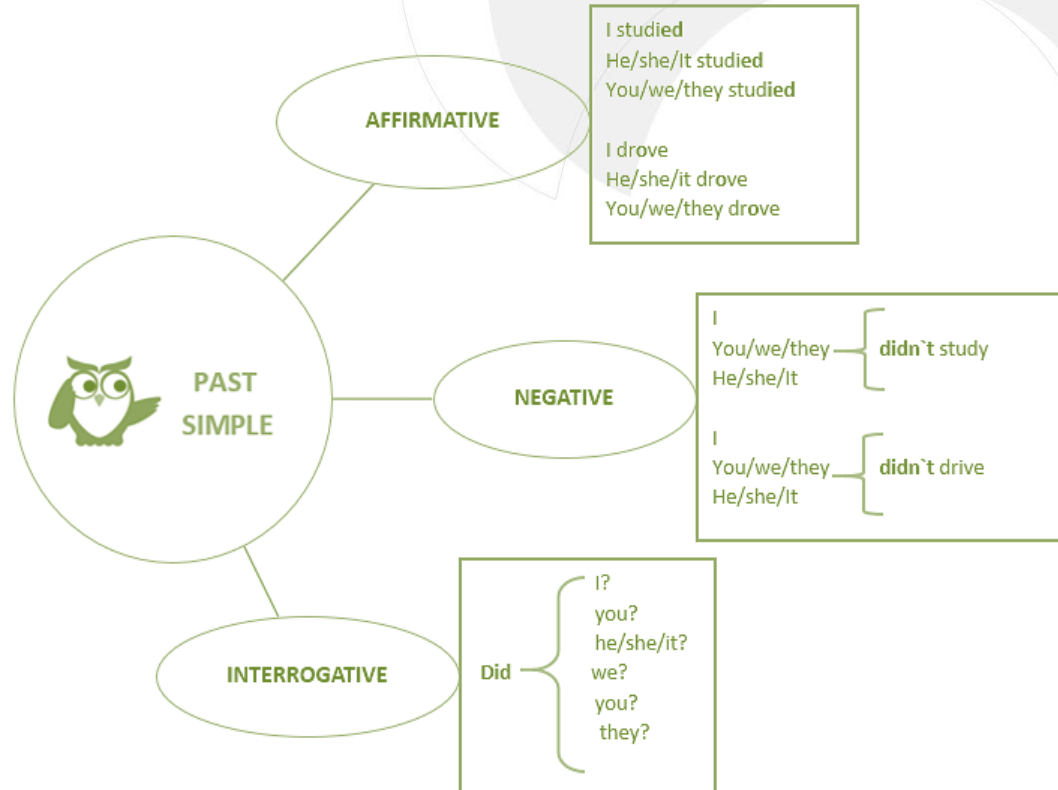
PAST SIMPLE

AFFIRMATIVE

I studied
He/she/It studied
You/we/they studied

I drove
He/she/it drove
You/we/they drove

NEGATIVE

I
You/we/they
He/she/It
didn`t study

I
You/we/they
He/she/It
didn`t drive

INTERROGATIVE

Did
I?
you?
he/she/it?
we?
you?
they?